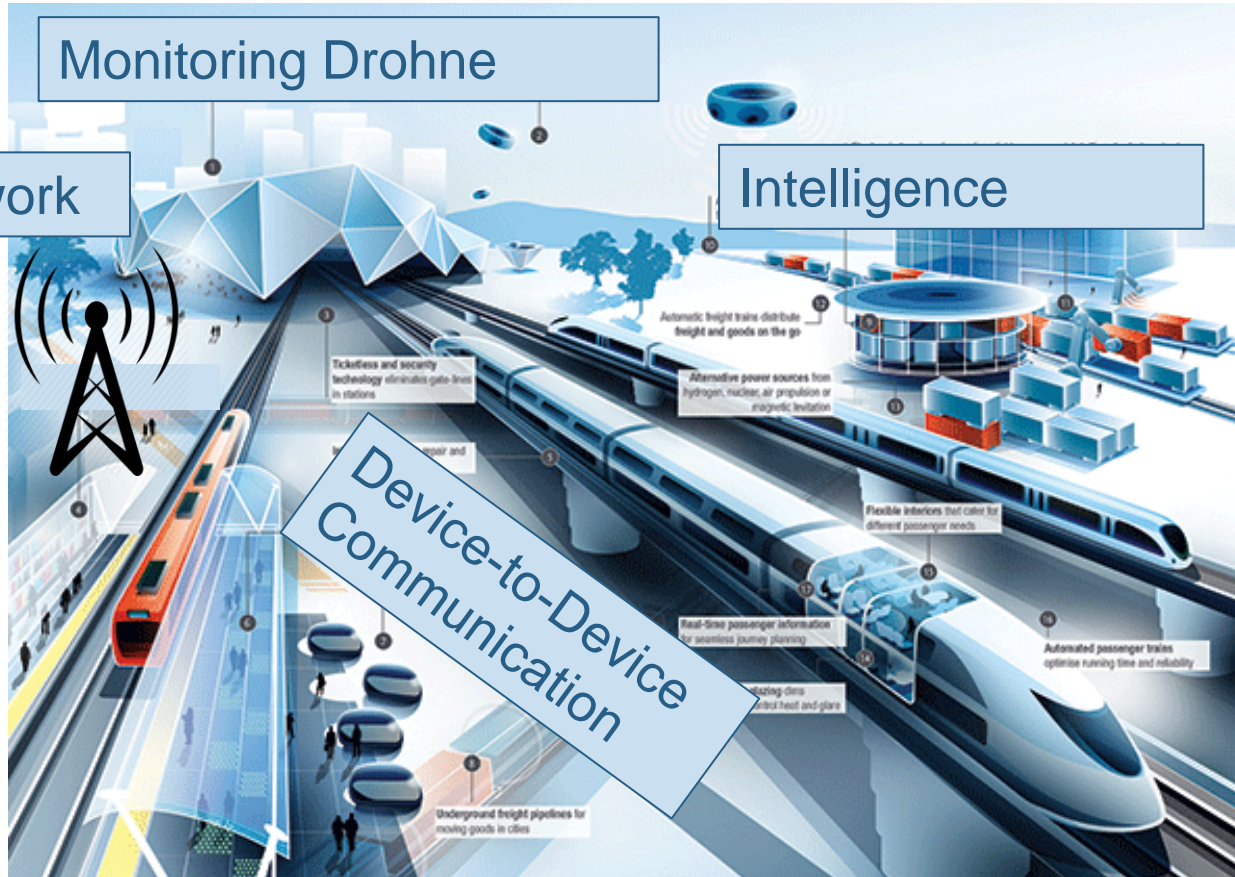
Monitoring Drohne

work

Intelligence

Device-to-Device Communication

Automatic freight trains distribute freight and goods on the go

Ticketless and security technology eliminates gate-lines in stations

Alternative power sources from hydrogen, nuclear, air propulsion or magnetic levitation

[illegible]epair and

Flexible interiors that cater for different passenger needs

Real-time passenger information for seamless journey planning

Automated passenger trains optimise running time and reliability

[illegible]lazing dims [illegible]ntrol heat and glare

Underground freight pipelines for moving goods in cities